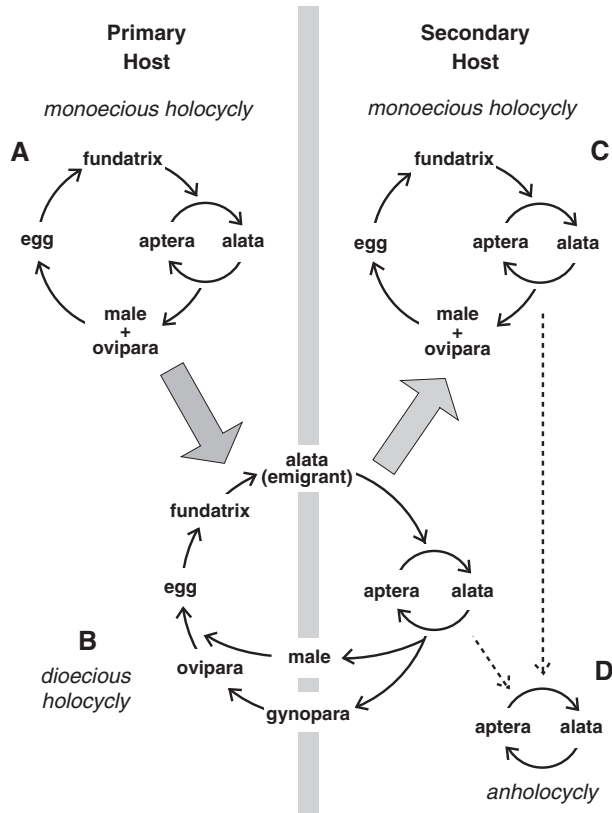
Primary Host

Secondary Host

monoecious holocycly

monoecious holocycly

A

fundatrix

egg

aptera

alata

male + ovipara

C

fundatrix

egg

aptera

alata

male + ovipara

alata (emigrant)

fundatrix

egg

aptera

alata

B

dioecious holocycly

ovipara

male

gynopara

D

aptera

alata

anholocycly